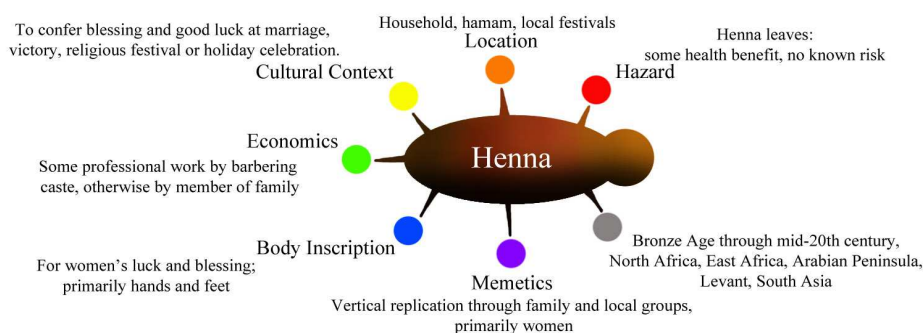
To confer blessing and good luck at marriage, victory, religious festival or holiday celebration.

Cultural Context

Household, hamam, local festivals

Location

Henna leaves: some health benefit, no known risk

Hazard

Economics

Some professional work by barbering caste, otherwise by member of family

Henna

Body Inscription

For women's luck and blessing; primarily hands and feet

Memetics

Vertical replication through family and local groups, primarily women

Bronze Age through mid-20th century, North Africa, East Africa, Arabian Peninsula, Levant, South Asia